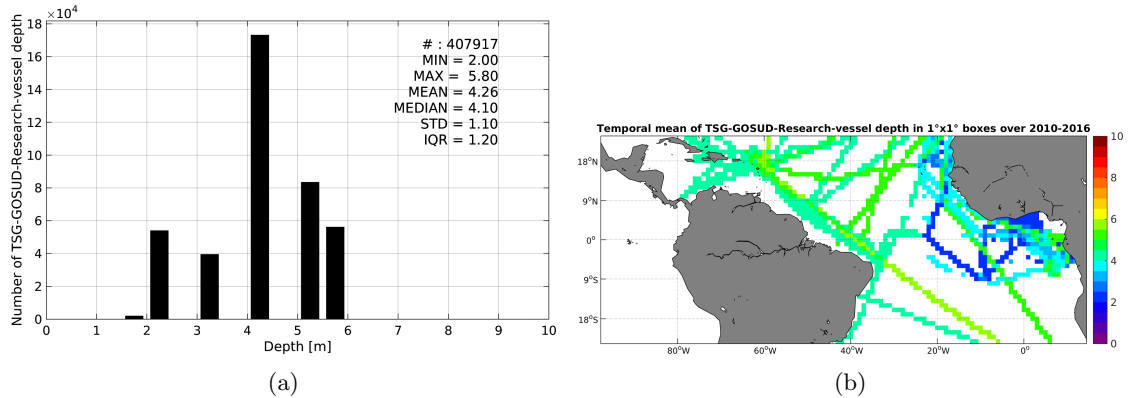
$\times10^4$

18

16

14

12

10

8

6

4

2

0

Number of TSG-GOSUD-Research-vessel depth

# : 407917
MIN = 2.00
MAX = 5.80
MEAN = 4.26
MEDIAN = 4.10
STD = 1.10
IQR = 1.20

0 1 2 3 4 5 6 7 8 9 10

Depth [m]

(a)

Temporal mean of TSG-GOSUD-Research-vessel depth in 1°x1° boxes over 2010-2016

18°N

9°N

0°

9°S

18°S

80°W 60°W 40°W 20°W 0°

10

8

6

4

2

0

(b)